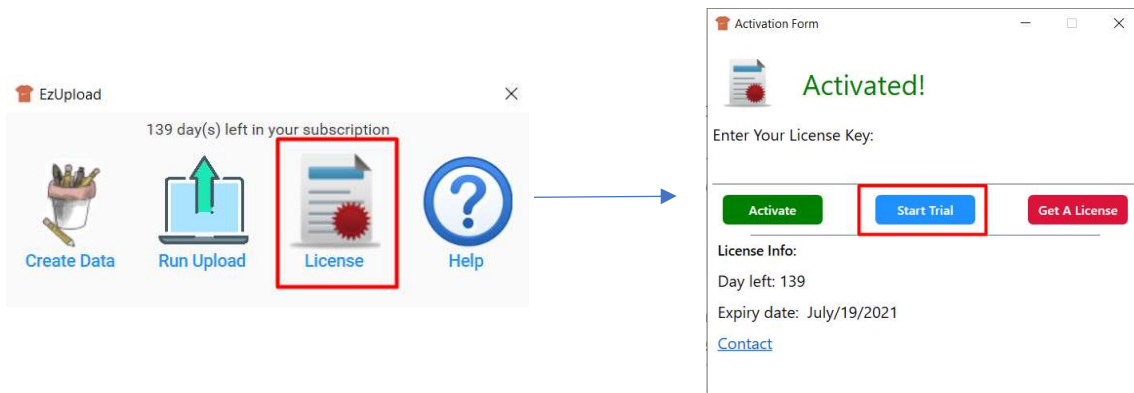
EzUpload

139 day(s) left in your subscription

Create Data

Run Upload

License

Help

Activation Form

Activated!

Enter Your License Key:

Activate

Start Trial

Get A License

License Info:

Day left: 139

Expiry date: July/19/2021

Contact